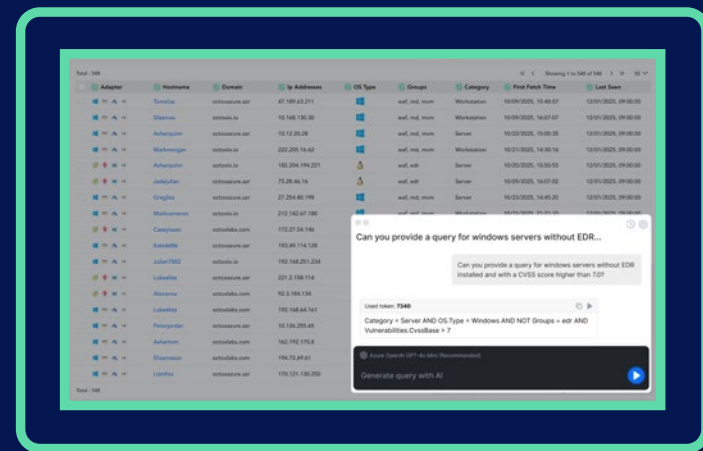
Total : 548

Showing 1 to 548 of 548

| Adapter | Hostname | Domain | Ip Addresses | OS Type | Groups | Category | First Fetch Time | Last Seen |
|---|---|---|---|---|---|---|---|---|
| | Tomdas | octoazure.azr | 47.189.63.211 | | wsf, md, mvm | Workstation | 10/09/2025, 15:48:07 | 12/01/2025, 09:00:00 |
| | Silamras | octoaxis.io | 10.168.130.30 | | wsf, md, mvm | Workstation | 10/09/2025, 16:07:07 | 12/01/2025, 09:00:00 |
| | Ashenjuinn | octoazure.azr | 10.12.25.28 | | wsf, md, mvm | Server | 10/22/2025, 15:05:35 | 12/01/2025, 09:00:00 |
| | Markmorgan | octoaxis.io | 222.205.16.62 | | wsf, md, mvm | Workstation | 10/21/2025, 14:30:16 | 12/01/2025, 09:00:00 |
| | Ashenjuinn | octoaxis.io | 185.204.194.221 | | wsf, edr | Server | 10/20/2025, 15:50:55 | 12/01/2025, 09:00:00 |
| | Jaddjulian | octoaxis.io | 75.28.46.16 | | wsf, edr | Server | 10/09/2025, 16:07:02 | 12/01/2025, 09:00:00 |
| | Gregfox | octoazure.azr | 27.254.80.198 | | wsf, md, mvm | Server | 10/23/2025, 14:45:20 | 12/01/2025, 09:00:00 |
| | Markcameron | octoaxis.io | 212.142.67.180 | | | | | |
| | Caseyboes | octolabs.com | 172.27.54.746 | | | | | |
| | Kassidd | octoaxis.io | 193.49.114.126 | | | | | |
| | Julian7002 | octoaxis.io | 192.168.201.234 | | | | | |
| | Lukasfox | octoazure.azr | 201.2.158.114 | | | | | |
| | Alexanna | octolabs.com | 92.3.164.134 | | | | | |
| | Lukasfox | octolabs.com | 192.168.44.161 | | | | | |
| | Peterjordan | octoaxis.io | 10.126.255.65 | | | | | |
| | Ashenum | octoazure.azr | 162.192.170.6 | | | | | |
| | Eliasmason | octolabs.com | 194.72.49.61 | | | | | |
| | Liamfox | octoazure.azr | 170.121.130.250 | | | | | |

Total : 548

Can you provide a query for windows servers without EDR...

Can you provide a query for windows servers without EDR installed and with a CVSS score higher than 7.0?

Used token: 7340

Category = Server AND OS.Type = Windows AND NOT Groups = edr AND Vulnerabilities.CvssBase > 7

Azure OpenAI GPT-4o Mini (Recommended)

Generate query with AI